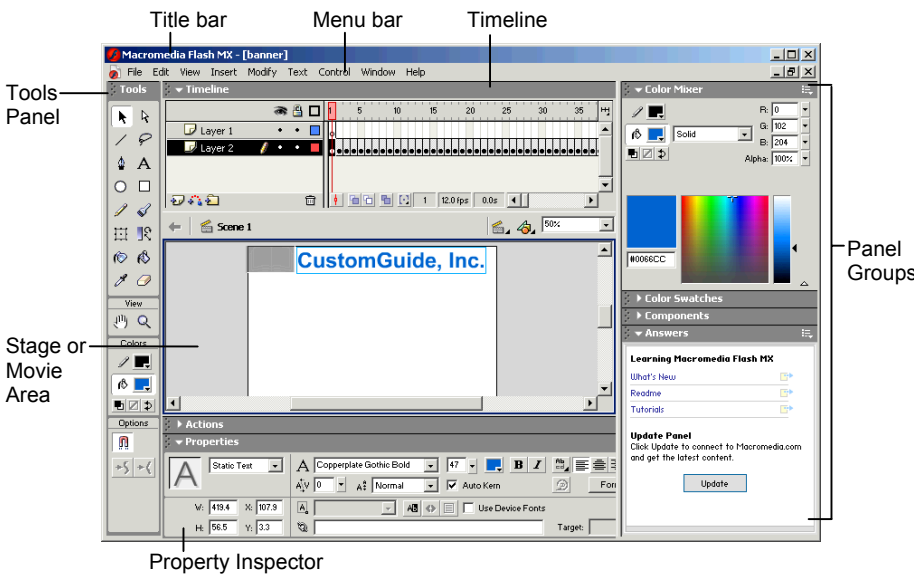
Title bar

Menu bar

Timeline

Tools Panel

Macromedia Flash MX - [banner]

File Edit View Insert Modify Text Control Window Help

Tools

Timeline

Layer 1

Layer 2

1 5 10 15 20 25 30 35

1 12.0 fps 0.0s

Scene 1

50%

CustomGuide, Inc.

View

Colors

Options

Actions

Properties

Static Text

Copperplate Gothic Bold

47

B I

0

Normal

Auto Kern

Format

W: 419.4 X: 107.9

H: 56.5 Y: 3.3

Use Device Fonts

Target:

Color Mixer

R: 0

G: 102

B: 204

Alpha: 100%

Solid

#0066CC

Color Swatches

Components

Answers

Learning Macromedia Flash MX

What's New

Readme

Tutorials

Update Panel

Click Update to connect to Macromedia.com and get the latest content.

Update

Panel Groups

Stage or Movie Area

Property Inspector